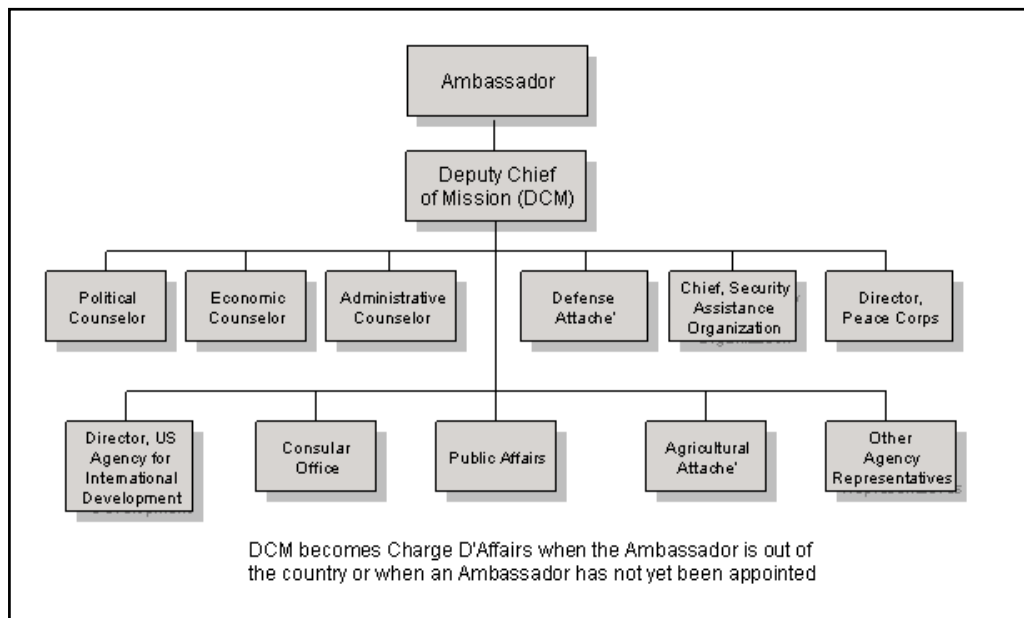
Ambassador

Deputy Chief of Mission (DCM)

Political Counselor

Economic Counselor

Administrative Counselor

Defense Attache'

Chief, Security Assistance Organization

Director, Peace Corps

Director, US Agency for International Development

Consular Office

Public Affairs

Agricultural Attache'

Other Agency Representatives

DCM becomes Charge D'Affairs when the Ambassador is out of the country or when an Ambassador has not yet been appointed